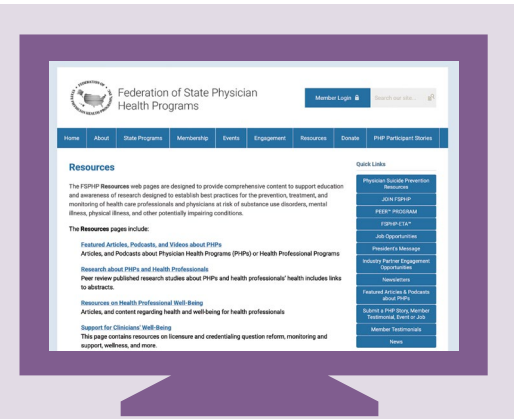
FEDERATION OF STATE PHYSICIAN HEALTH PROGRAMS

Federation of State Physician Health Programs

Member Login

Search our site...

Home | About | State Programs | Membership | Events | Engagement | Resources | Donate | PHP Participant Stories

Resources

The FSPHP Resources web pages are designed to provide comprehensive content to support education and awareness of research designed to establish best practices for the prevention, treatment, and monitoring of health care professionals and physicians at risk of substance use disorders, mental illness, physical illness, and other potentially impairing conditions.

The Resources pages include:

Featured Articles, Podcasts, and Videos about PHPs
Articles, and Podcasts about Physician Health Programs (PHPs) or Health Professional Programs

Research about PHPs and Health Professionals
Peer review published research studies about PHPs and health professionals' health includes links to abstracts.

Resources on Health Professional Well-Being
Articles, and content regarding health and well-being for health professionals

Support for Clinicians' Well-Being
This page contains resources on licensure and credentialing question reform, monitoring and support, wellness, and more.

Quick Links

Physician Suicide Prevention Resources

JOIN FSPHP

PEER™ PROGRAM

FSPHP ETA™

Job Opportunities

President's Message

Industry Partner Engagement Opportunities

Newsletters

Featured Articles & Podcasts about PHPs

Submit a PHP Story, Member Testimonial, Event or Job

Member Testimonials

News